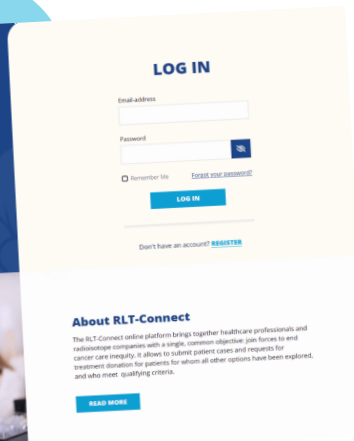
LOG IN

Email-address

Password

Remember Me

Forgot your password?

LOG IN

Don't have an account? REGISTER

About RLT-Connect

The RLT-Connect online platform brings together healthcare professionals and radioisotope companies with a single, common objective: join forces to end cancer care inequity. It allows to submit patient cases and requests for treatment donation for patients for whom all other options have been explored, and who meet qualifying criteria.

READ MORE